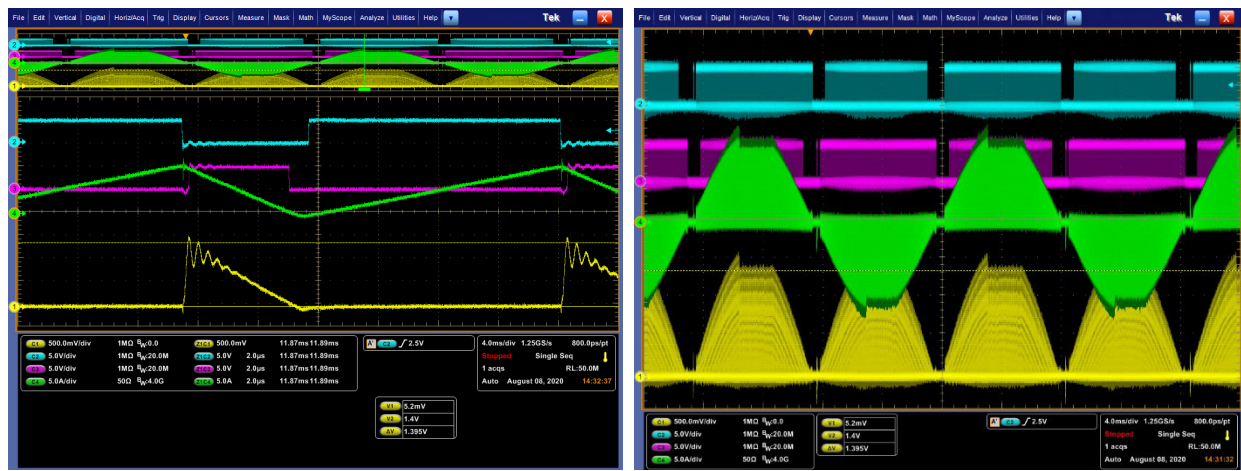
File Edit Vertical Digital Horiz/Acq Trig Display Cursors Measure Mask Math MyScope Analyze Utilities Help Tek

C1 500.0mV/div 1MΩ $B_W$:0.0
C2 5.0V/div 1MΩ $B_W$:20.0M
C3 5.0V/div 1MΩ $B_W$:20.0M
C4 5.0A/div 50Ω $B_W$:4.0G

Z1C1 500.0mV 11.87ms 11.89ms
Z1C2 5.0V 2.0µs 11.87ms 11.89ms
Z1C3 5.0V 2.0µs 11.87ms 11.89ms
Z1C4 5.0A 2.0µs 11.87ms 11.89ms

A' C2 ∫ 2.5V

4.0ms/div 1.25GS/s 800.0ps/pt
Stopped Single Seq
1 acqs RL:50.0M
Auto August 08, 2020 14:32:37

V1 5.2mV
V2 1.4V
ΔV 1.395V

File Edit Vertical Digital Horiz/Acq Trig Display Cursors Measure Mask Math MyScope Analyze Utilities Help Tek

C1 500.0mV/div 1MΩ $B_W$:0.0
C2 5.0V/div 1MΩ $B_W$:20.0M
C3 5.0V/div 1MΩ $B_W$:20.0M
C4 5.0A/div 50Ω $B_W$:4.0G

V1 5.2mV
V2 1.4V
ΔV 1.395V

A' C2 ∫ 2.5V

4.0ms/div 1.25GS/s 800.0ps/pt
Stopped Single Seq
1 acqs RL:50.0M
Auto August 08, 2020 14:31:32